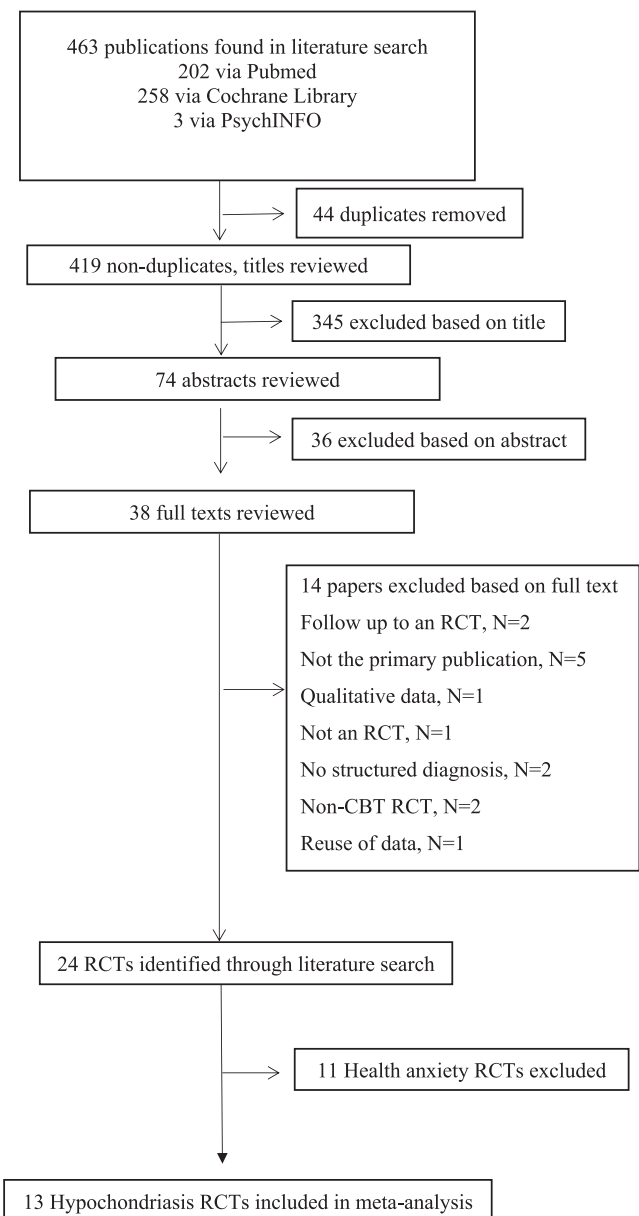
463 publications found in literature search
202 via Pubmed
258 via Cochrane Library
3 via PsychINFO

44 duplicates removed

419 non-duplicates, titles reviewed

345 excluded based on title

74 abstracts reviewed

36 excluded based on abstract

38 full texts reviewed

14 papers excluded based on full text
Follow up to an RCT, N=2
Not the primary publication, N=5
Qualitative data, N=1
Not an RCT, N=1
No structured diagnosis, N=2
Non-CBT RCT, N=2
Reuse of data, N=1

24 RCTs identified through literature search

11 Health anxiety RCTs excluded

13 Hypochondriasis RCTs included in meta-analysis